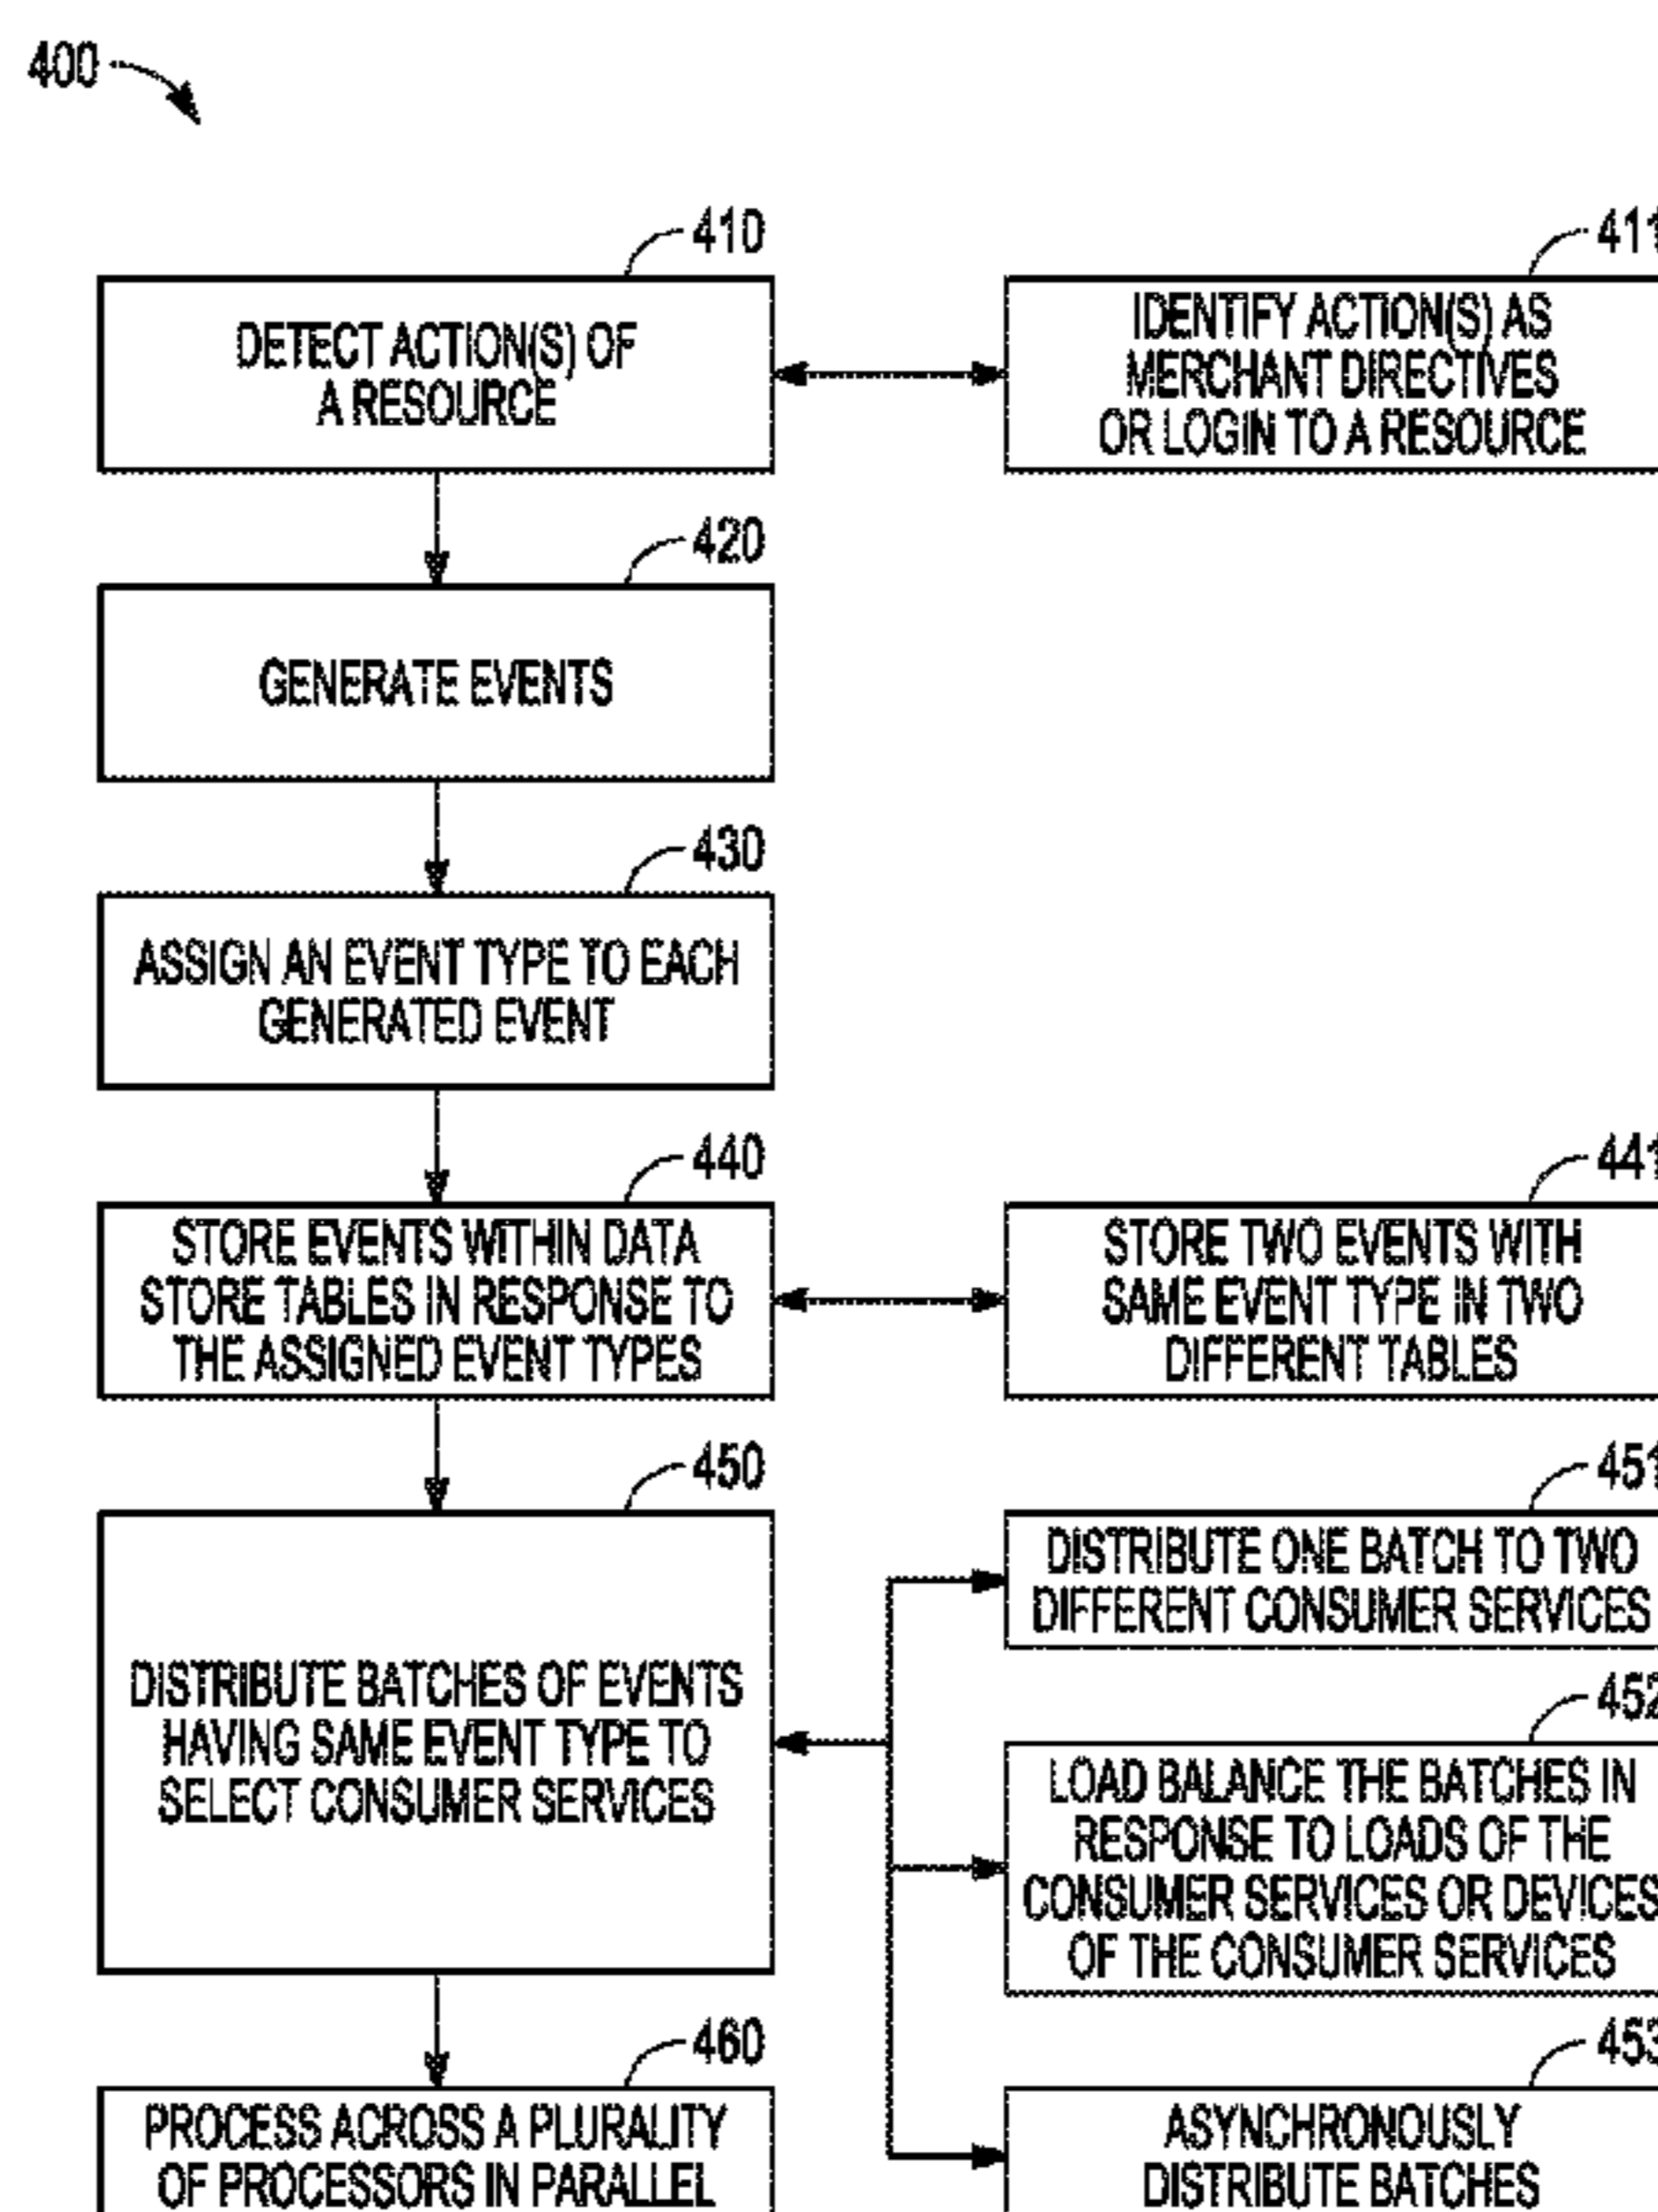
400

410
DETECT ACTION(S) OF A RESOURCE

411
IDENTIFY ACTION(S) AS MERCHANT DIRECTIVES OR LOGIN TO A RESOURCE

420
GENERATE EVENTS

430
ASSIGN AN EVENT TYPE TO EACH GENERATED EVENT

440
STORE EVENTS WITHIN DATA STORE TABLES IN RESPONSE TO THE ASSIGNED EVENT TYPES

441
STORE TWO EVENTS WITH SAME EVENT TYPE IN TWO DIFFERENT TABLES

450
DISTRIBUTE BATCHES OF EVENTS HAVING SAME EVENT TYPE TO SELECT CONSUMER SERVICES

451
DISTRIBUTE ONE BATCH TO TWO DIFFERENT CONSUMER SERVICES

452
LOAD BALANCE THE BATCHES IN RESPONSE TO LOADS OF THE CONSUMER SERVICES OR DEVICES OF THE CONSUMER SERVICES

460
PROCESS ACROSS A PLURALITY OF PROCESSORS IN PARALLEL

453
ASYNCHRONOUSLY DISTRIBUTE BATCHES